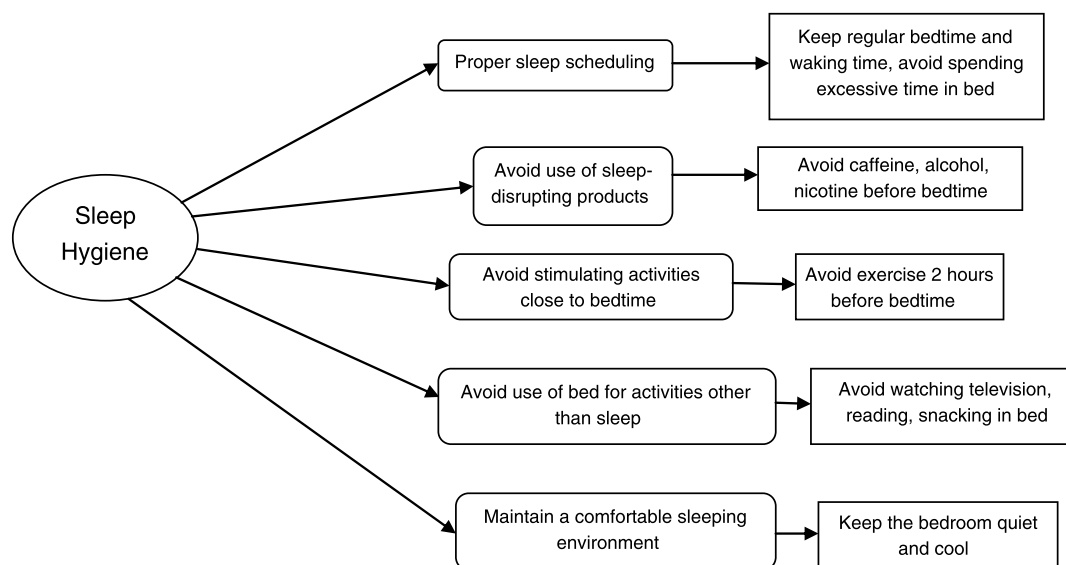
Sleep Hygiene

Proper sleep scheduling

Keep regular bedtime and waking time, avoid spending excessive time in bed

Avoid use of sleep-disrupting products

Avoid caffeine, alcohol, nicotine before bedtime

Avoid stimulating activities close to bedtime

Avoid exercise 2 hours before bedtime

Avoid use of bed for activities other than sleep

Avoid watching television, reading, snacking in bed

Maintain a comfortable sleeping environment

Keep the bedroom quiet and cool